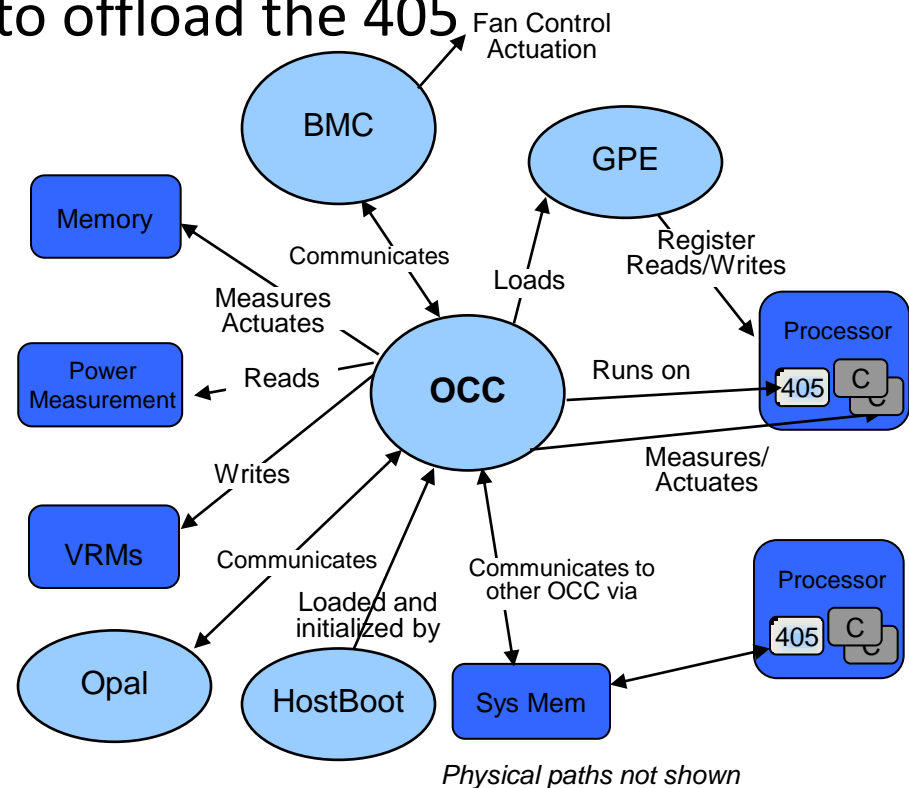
to offload the 405

Fan Control Actuation

BMC

GPE

Memory

Communicates

Loads

Register Reads/Writes

Measures Actuates

Processor

Power Measurement

Reads

OCC

Runs on

405

C

C

Measures/ Actuates

Writes

VRMs

Communicates

Communicates to other OCC via

Processor

Loaded and initialized by

405

C

C

Opal

HostBoot

Sys Mem

Physical paths not shown